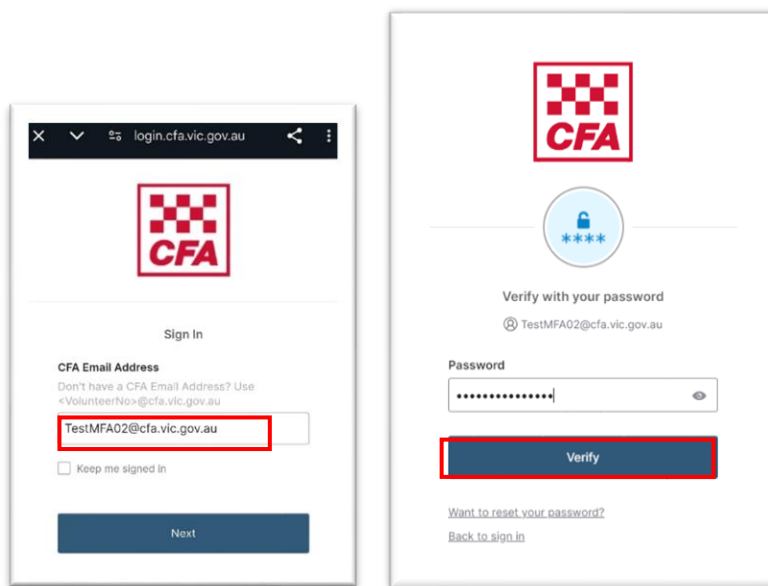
login.cfa.vic.gov.au

CFA

Sign In

CFA Email Address

Don't have a CFA Email Address? Use <VolunteerNo>@cfa.vic.gov.au

TestMFA02@cfa.vic.gov.au

Keep me signed in

Next

CFA

****

Verify with your password

TestMFA02@cfa.vic.gov.au

Password

•••••••••••••••

Verify

Want to reset your password?

Back to sign in